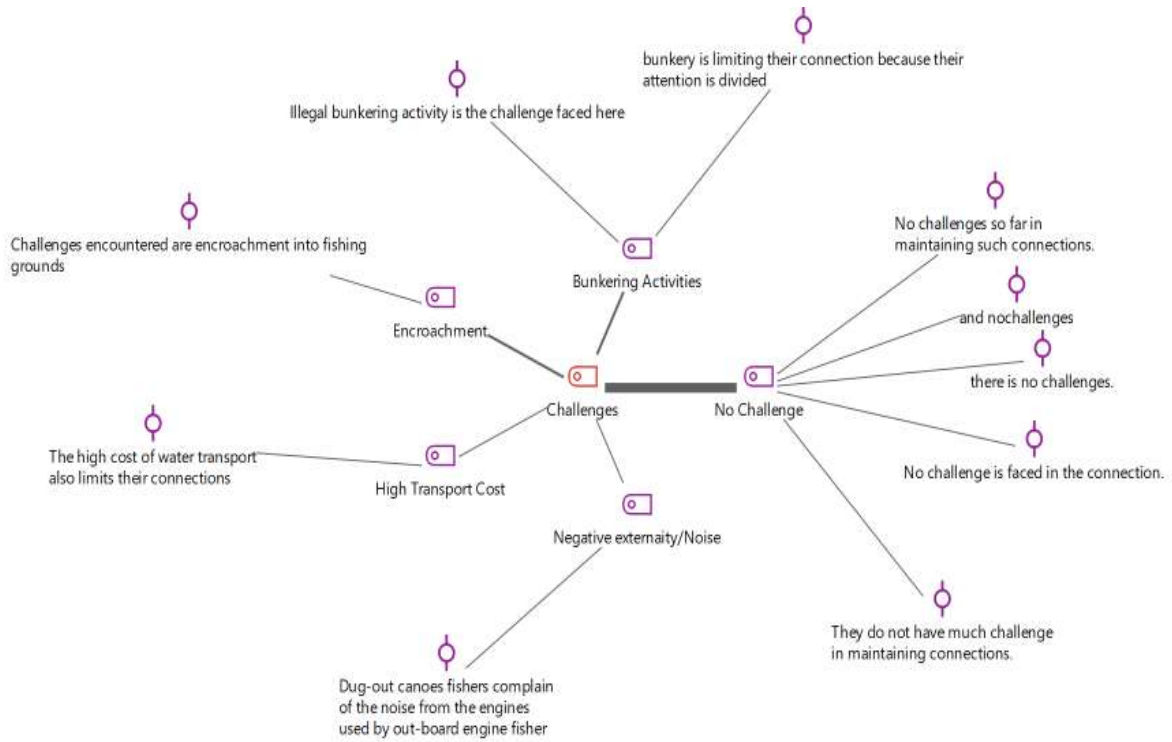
bunkery is limiting their connection because their attention is divided

Illegal bunkering activity is the challenge faced here

Challenges encountered are encroachment into fishing grounds

Bunkering Activities

Encroachment

No challenges so far in maintaining such connections.

and nochallenges

there is no challenges.

Challenges

No Challenge

The high cost of water transport also limits their connections

High Transport Cost

Negative externaity/Noise

No challenge is faced in the connection.

They do not have much challenge in maintaining connections.

Dug-out canoes fishers complain of the noise from the engines used by out-board engine fisher